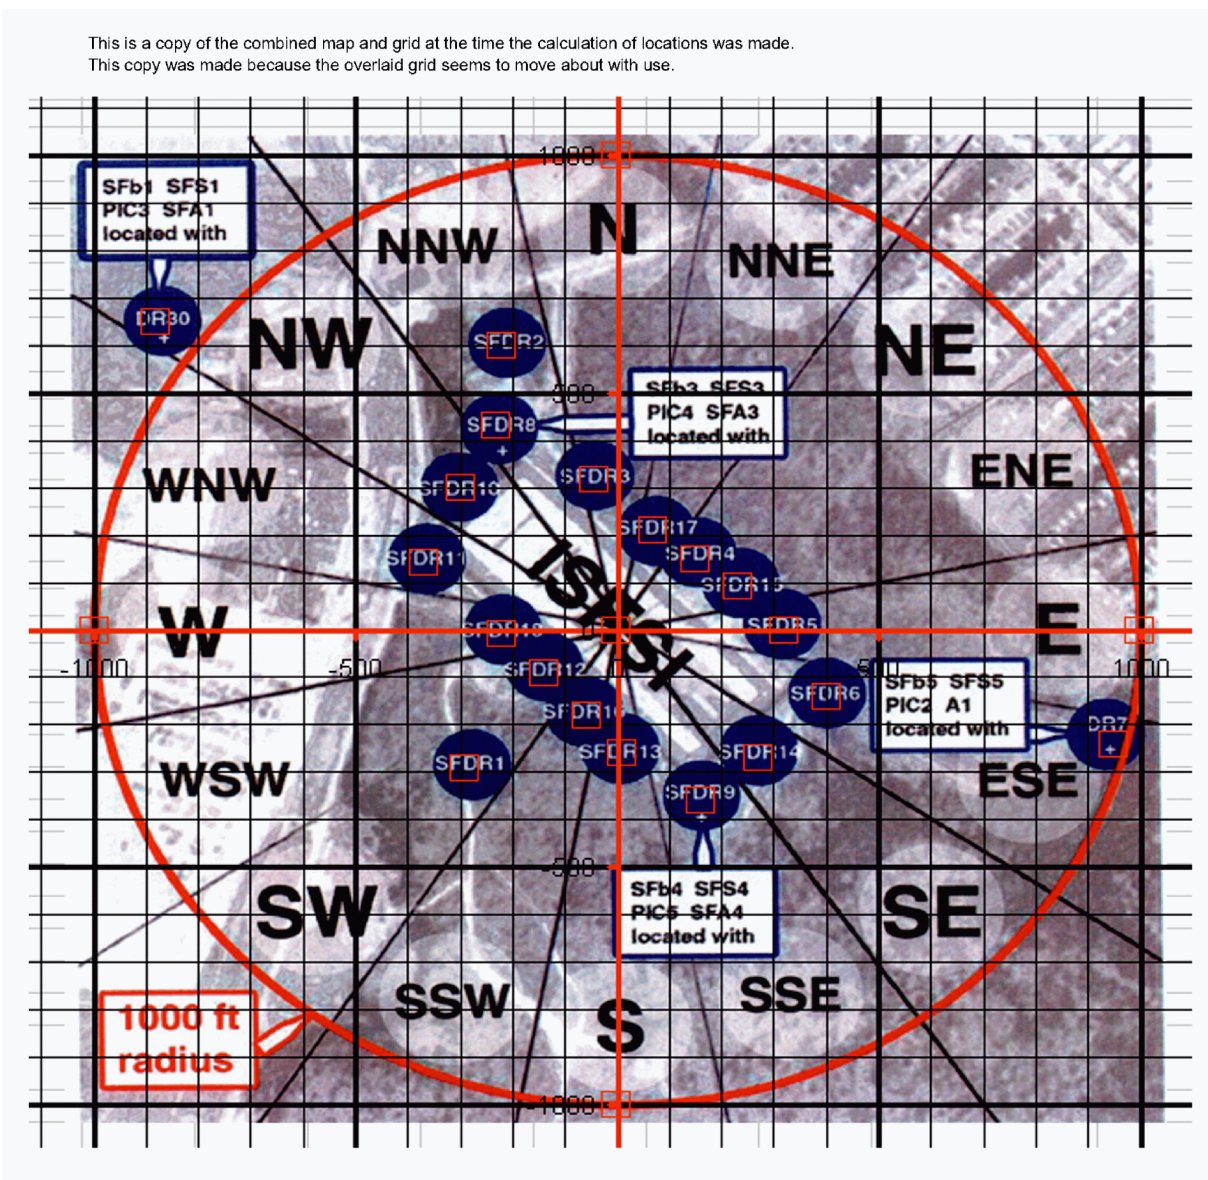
This is a copy of the combined map and grid at the time the calculation of locations was made.
This copy was made because the overlaid grid seems to move about with use.

1000

SFb1 SFS1
PIC3 SFA1
located with

N

NNW

NNE

DR30

NW

SFDR2

NE

500

SFb3 SFS3
PIC4 SFA3
located with

SFDR8

WNW

SFDR10

SFDR3

ENE

SFDR17

SFDR11

SFDR4

ISFSI

SFDR15

W

SFDR18

SFDR5

E

-1000

-500

SFDR12

0

500

1000

SFDR6

SFb5 SFS5
PIC2 A1
located with

DR7

SFDR16

WSW

SFDR1

SFDR13

SFDR14

ESE

SFDR9

-500

SFb4 SFS4
PIC5 SFA4
located with

SW

SE

SSW

SSE

S

1000 ft
radius

-1000